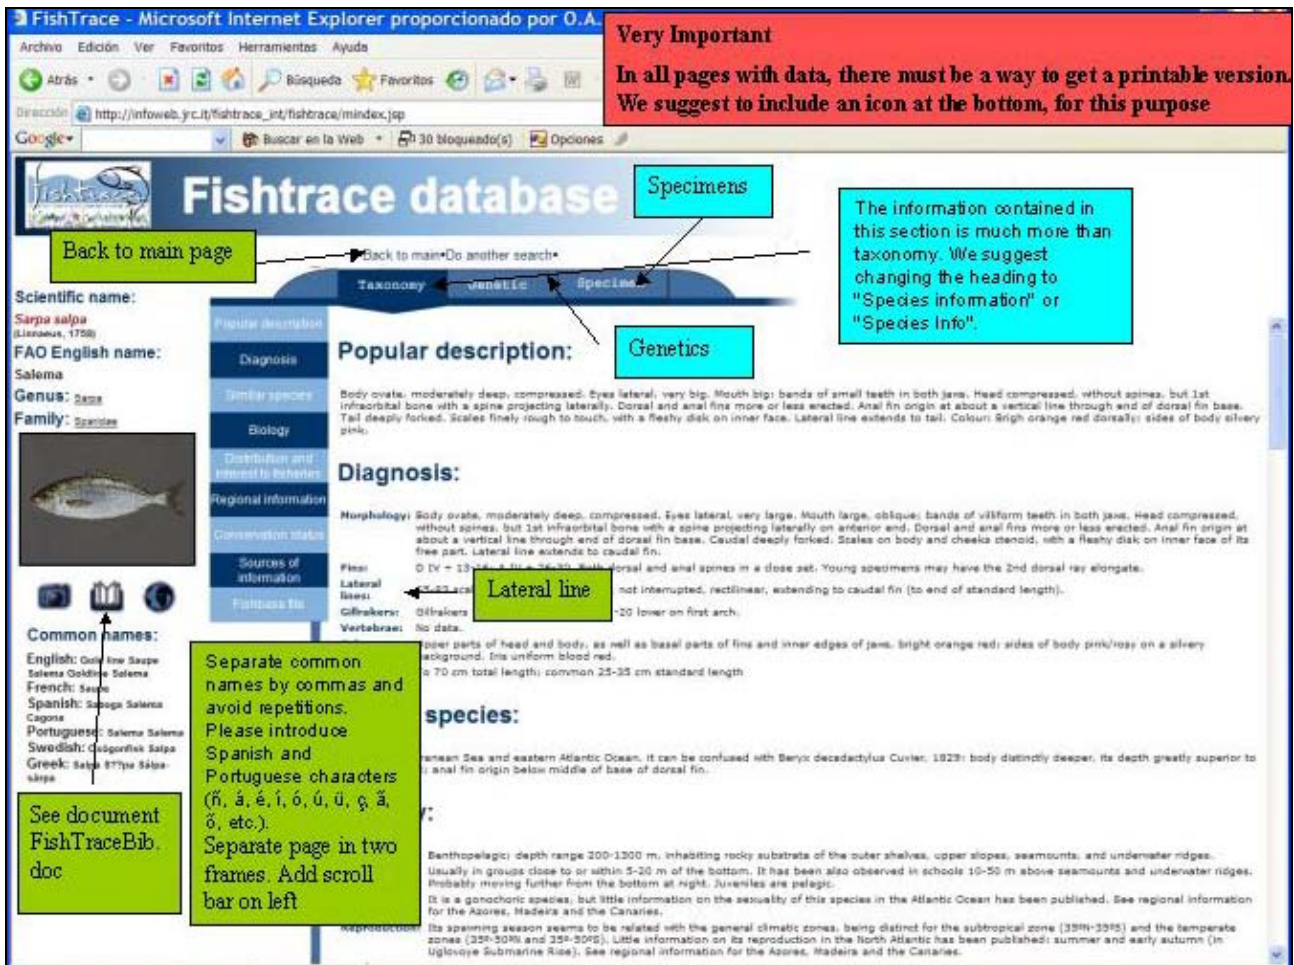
FishTrace - Microsoft Internet Explorer proporcionado por O.A.

Very Important

In all pages with data, there must be a way to get a printable version. We suggest to include an icon at the bottom, for this purpose

Archivo Edición Ver Favoritos Herramientas Ayuda

Atrás Búsqueda Favoritos

Dirección http://infoweb.jrc.it/fishtrace_int/fishtrace/mindex.jsp

Google Buscar en la Web 30 bloqueado(s) Opciones

Fishtrace database

Specimens

The information contained in this section is much more than taxonomy. We suggest changing the heading to "Species information" or "Species Info".

Back to main page

Back to main•Do another search•

Taxonomy Genetic Specimens

Genetics

Scientific name:
Sarpa salpa
(Linnaeus, 1758)
FAO English name:
Salema
Genus: Sarpa
Family: Sparidae

Popular description
Diagnosis
Similar species
Biology
Distribution and interest to fisheries
Regional information
Conservation status
Sources of information
Fishbase file

Popular description:

Body ovate, moderately deep, compressed. Eyes lateral, very big. Mouth big; bands of small teeth in both jaws. Head compressed, without spines, but 1st infraorbital bone with a spine projecting laterally. Dorsal and anal fins more or less erected. Anal fin origin at about a vertical line through end of dorsal fin base. Tail deeply forked. Scales finely rough to touch, with a fleshy disk on inner face. Lateral line extends to tail. Colour: Brigh orange red dorsally; sides of body silvery pink.

Diagnosis:

Morphology: Body ovate, moderately deep, compressed. Eyes lateral, very large. Mouth large, oblique; bands of villiform teeth in both jaws. Head compressed, without spines, but 1st infraorbital bone with a spine projecting laterally on anterior end. Dorsal and anal fins more or less erected. Anal fin origin at about a vertical line through end of dorsal fin base. Caudal deeply forked. Scales on body and cheeks ctenoid, with a fleshy disk on inner face of its free part. Lateral line extends to caudal fin.

Fins: D IV - 13-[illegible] dorsal and anal spines in a close set. Young specimens may have the 2nd dorsal ray elongate.

Lateral lines: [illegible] not interrupted, rectilinear, extending to caudal fin (to end of standard length).

Lateral line

Gillrakers: Gillrakers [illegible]-20 lower on first arch.

Vertebrae: No data.

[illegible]pper parts of head and body, as well as basal parts of fins and inner edges of jaws, bright orange red; sides of body pink/rosy on a silvery background. Iris uniform blood red.

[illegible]o 70 cm total length; common 25-35 cm standard length

Common names:
English: Gold line Saupe Salema Goldline Salema
French: Saupe
Spanish: Salpa Salema Cagona
Portuguese: Salema Salema
Swedish: Guldgonfisk Salpa
Greek: Salpa Σάλπα Sálpa-sálpa

Separate common names by commas and avoid repetitions. Please introduce Spanish and Portuguese characters (ñ, á, é, í, ó, ú, ü, ç, ã, õ, etc.).
Separate page in two frames. Add scroll bar on left

See document FishTraceBib.doc

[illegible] species:

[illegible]ranean Sea and eastern Atlantic Ocean. It can be confused with Beryx decadactylus Cuvier, 1829: body distinctly deeper, its depth greatly superior to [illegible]; anal fin origin below middle of base of dorsal fin.

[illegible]y:

Benthopelagic; depth range 200-1300 m, inhabiting rocky substrata of the outer shelves, upper slopes, seamounts, and underwater ridges.

Usually in groups close to or within 5-20 m of the bottom. It has been also observed in schools 10-50 m above seamounts and underwater ridges. Probably moving further from the bottom at night. Juveniles are pelagic.

It is a gonochoric species, but little information on the sexuality of this species in the Atlantic Ocean has been published. See regional information for the Azores, Madeira and the Canaries.

Reproduction: Its spawning season seems to be related with the general climatic zones, being distinct for the subtropical zone (35ºN-35ºS) and the temperate zones (35º-50ºN and 35º-50ºS). Little information on its reproduction in the North Atlantic has been published: summer and early autumn (in Ugloyoye Submarine Rise). See regional information for the Azores, Madeira and the Canaries.